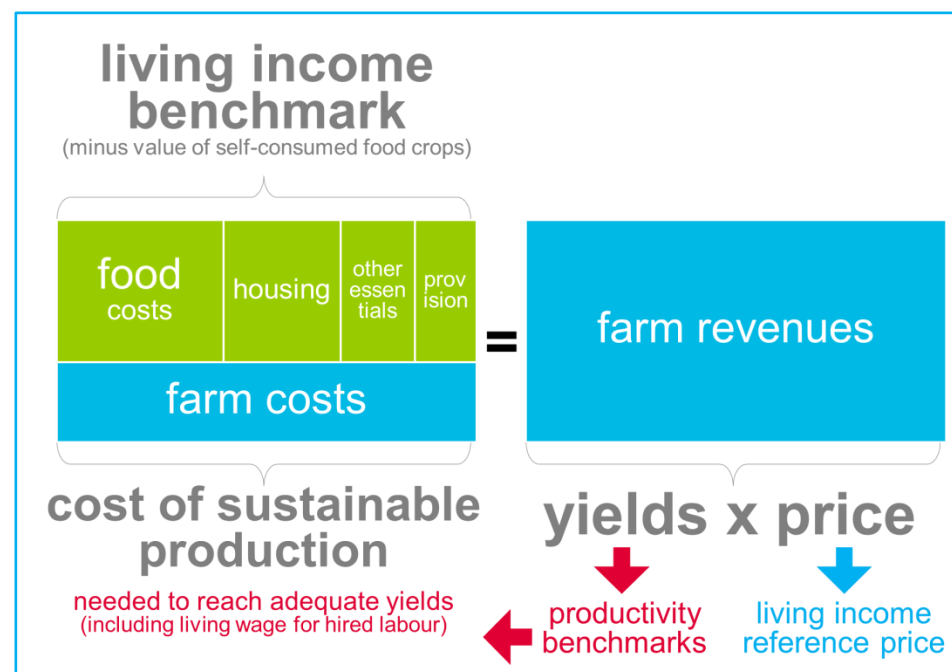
living income benchmark
(minus value of self-consumed food crops)

food costs

housing

other essentials

provision

farm costs

=

farm revenues

cost of sustainable production

needed to reach adequate yields
(including living wage for hired labour)

yields x price

productivity benchmarks

living income reference price